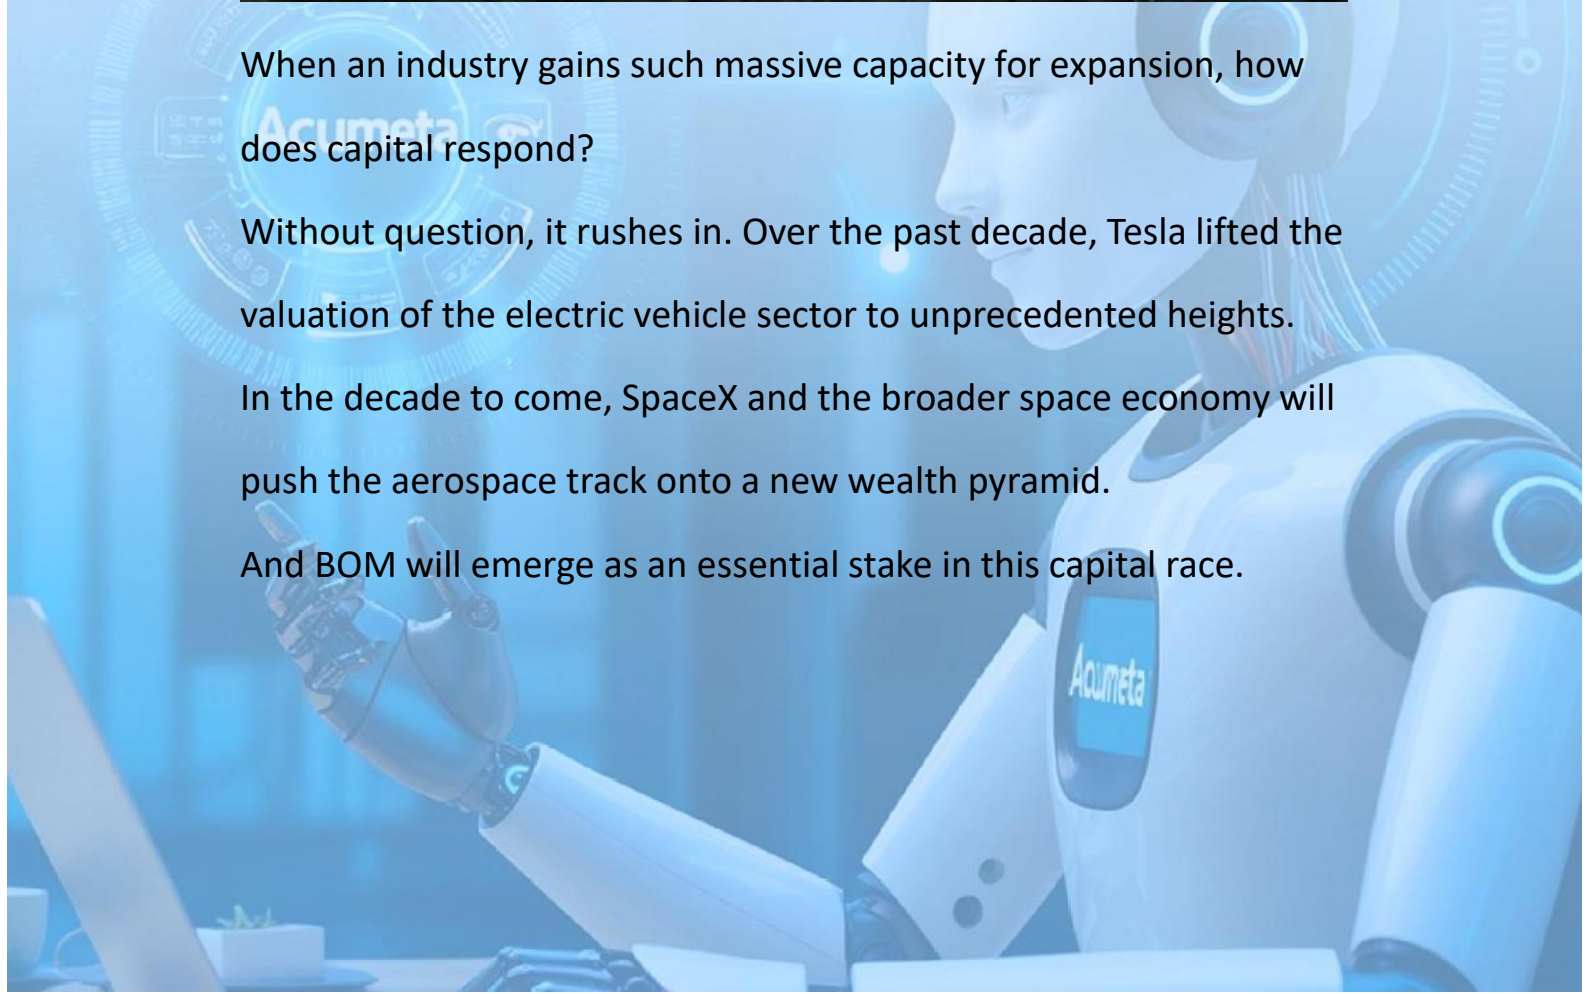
When an industry gains such massive capacity for expansion, how does capital respond?

Without question, it rushes in. Over the past decade, Tesla lifted the valuation of the electric vehicle sector to unprecedented heights.

In the decade to come, SpaceX and the broader space economy will push the aerospace track onto a new wealth pyramid.

And BOM will emerge as an essential stake in this capital race.

Acumeta

Acumeta